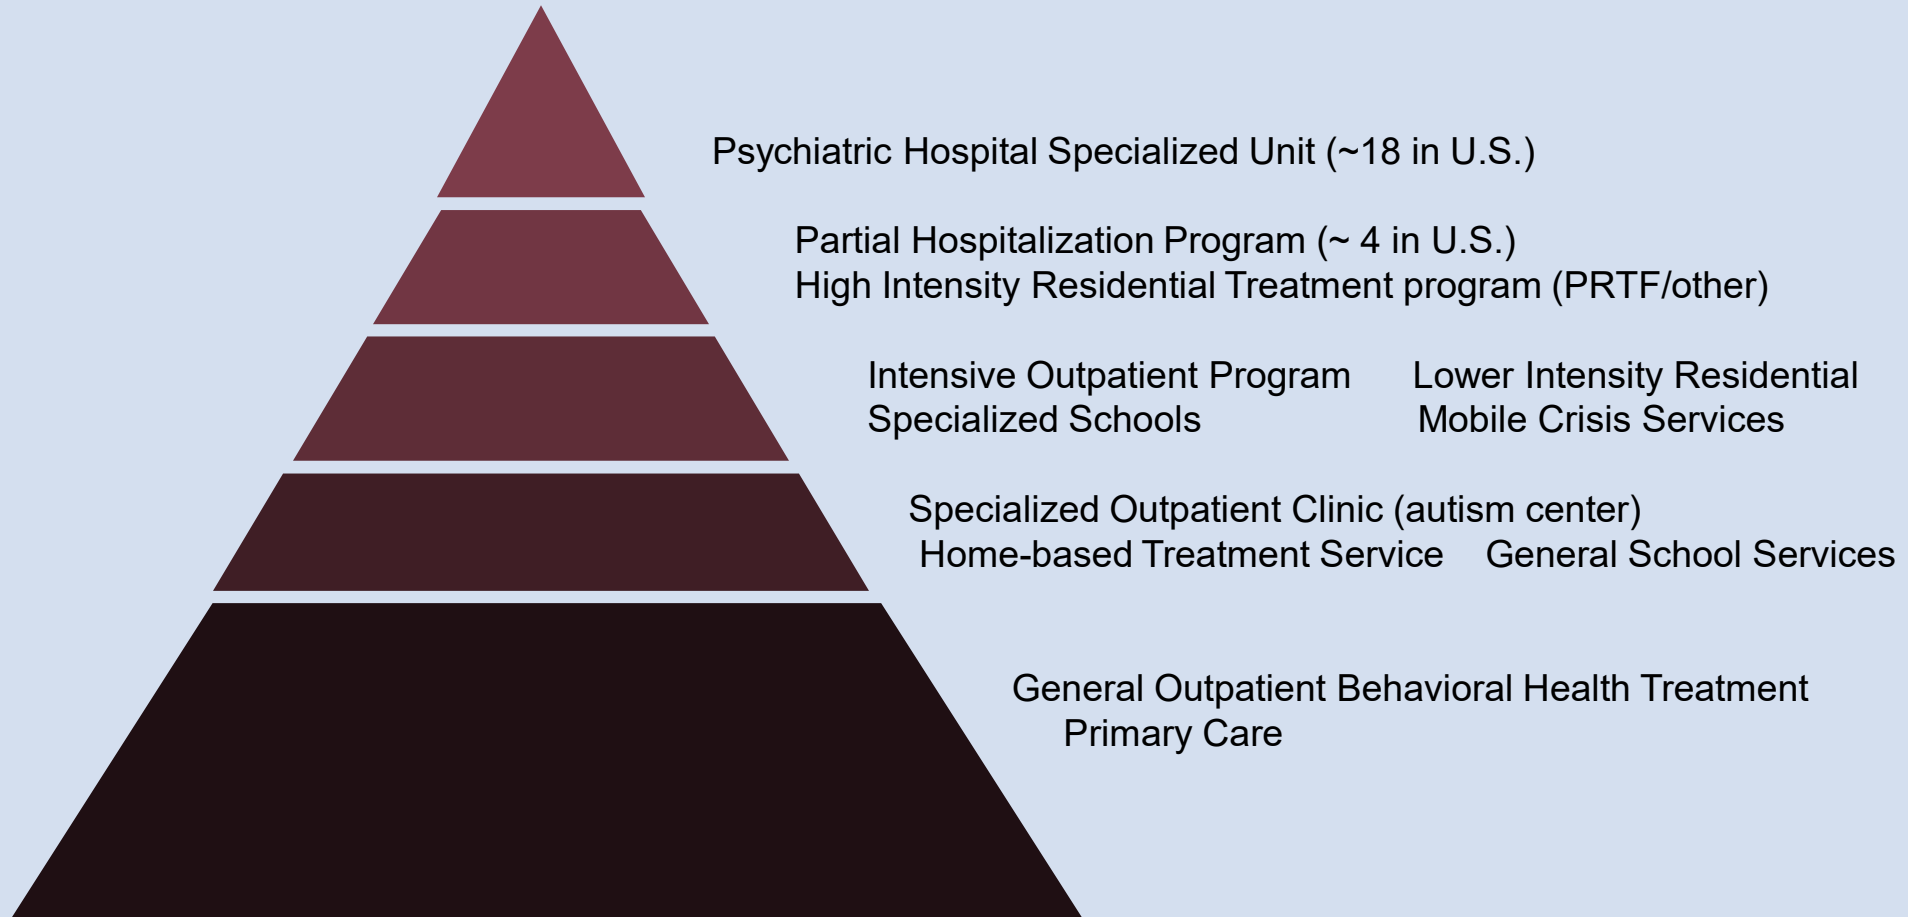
Psychiatric Hospital Specialized Unit (~18 in U.S.)

Partial Hospitalization Program (~ 4 in U.S.)
High Intensity Residential Treatment program (PRTF/other)

Intensive Outpatient Program
Specialized Schools

Lower Intensity Residential
Mobile Crisis Services

Specialized Outpatient Clinic (autism center)
Home-based Treatment Service
General School Services

General Outpatient Behavioral Health Treatment
Primary Care